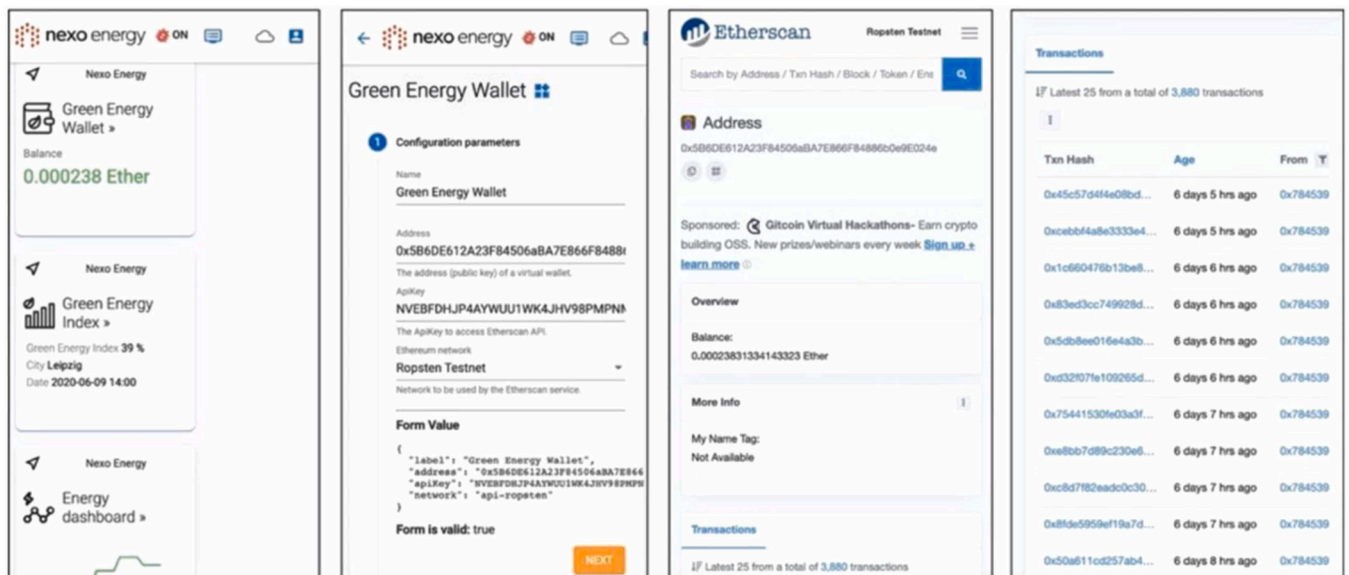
nexo energy ON

Nexo Energy

Green Energy Wallet »

Balance

0.000238 Ether

Nexo Energy

Green Energy Index »

Green Energy Index 39 %

City Leipzig

Date 2020-06-09 14:00

Nexo Energy

Energy dashboard »

nexo energy ON

Green Energy Wallet

1 Configuration parameters

Name

Green Energy Wallet

Address

0x5B6DE612A23F84506aBA7E866F8488

The address (public key) of a virtual wallet.

ApiKey

NVEBFDHJP4AYWUU1WK4JHV98PMPNN

The ApiKey to access Etherscan API.

Ethereum network

Ropsten Testnet

Network to be used by the Etherscan service.

Form Value

{
"label": "Green Energy Wallet",
"address": "0x5B6DE612A23F84506aBA7E866
"apiKey": "NVEBFDHJP4AYWUU1WK4JHV98PMPN
"network": "api-ropsten"
}

Form is valid: true

NEXT

Etherscan

Ropsten Testnet

Search by Address / Txn Hash / Block / Token / Ens

Address

0x5B6DE612A23F84506aBA7E866F84886b0e9E024e

Sponsored: Gitcoin Virtual Hackathons- Earn crypto building OSS. New prizes/webinars every week Sign up + learn more

Overview

Balance:

0.00023831334143323 Ether

More Info

My Name Tag:

Not Available

Transactions

Latest 25 from a total of 3,880 transactions

Transactions

Latest 25 from a total of 3,880 transactions

| Txn Hash | Age | From |
|---|---|---|
| 0x45c57d4f4e08bd... | 6 days 5 hrs ago | 0x784539 |
| 0xcebbf4a8e3333e4... | 6 days 5 hrs ago | 0x784539 |
| 0x1c660476b13be8... | 6 days 6 hrs ago | 0x784539 |
| 0x83ed3cc749928d... | 6 days 6 hrs ago | 0x784539 |
| 0x5db8ee016e4a3b... | 6 days 6 hrs ago | 0x784539 |
| 0xd32f07fe109265d... | 6 days 6 hrs ago | 0x784539 |
| 0x75441530fe03a3f... | 6 days 7 hrs ago | 0x784539 |
| 0xe8bb7d89c230e6... | 6 days 7 hrs ago | 0x784539 |
| 0xc8d7f82eadc0c30... | 6 days 7 hrs ago | 0x784539 |
| 0x8fde5959ef19a7d... | 6 days 7 hrs ago | 0x784539 |
| 0x50a611cd257ab4... | 6 days 8 hrs ago | 0x784539 |